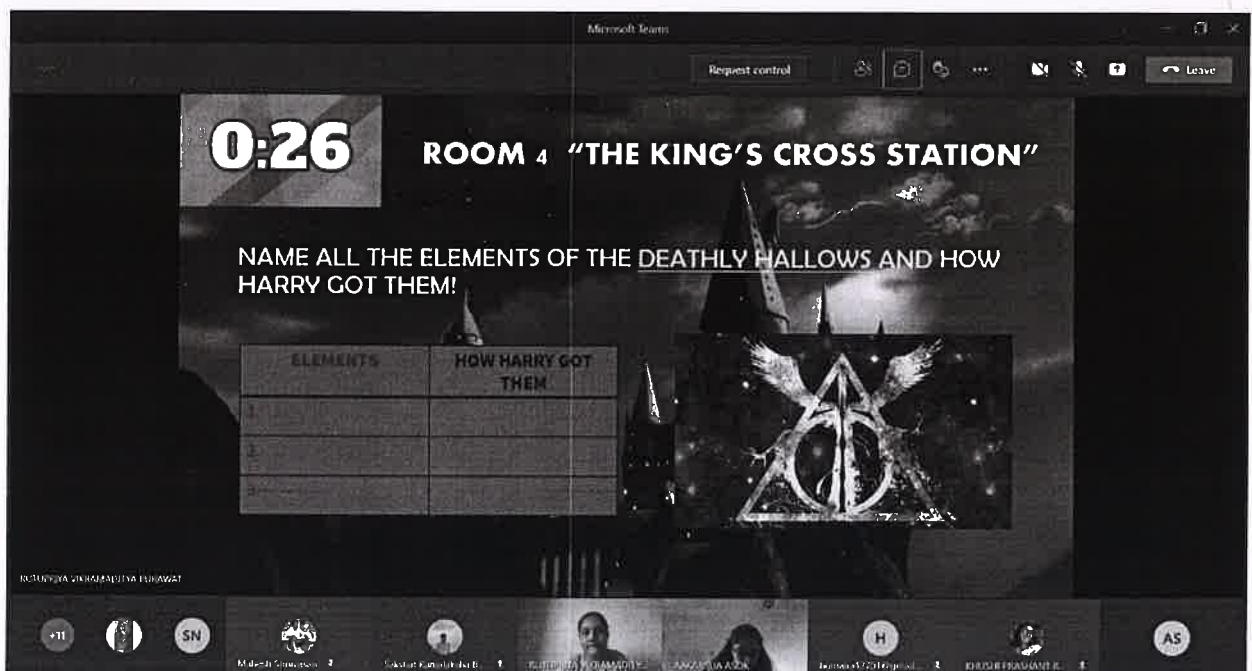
Microsoft Teams

Request control

Leave

0:26

ROOM 4 "THE KING'S CROSS STATION"

NAME ALL THE ELEMENTS OF THE DEATHLY HALLOWS AND HOW HARRY GOT THEM!

| ELEMENTS | HOW HARRY GOT THEM |
|---|---|
| 1. | |
| 2. | |
| 3. | |

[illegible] VIKRAMADITYA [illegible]

+11

SN

H

AS

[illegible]